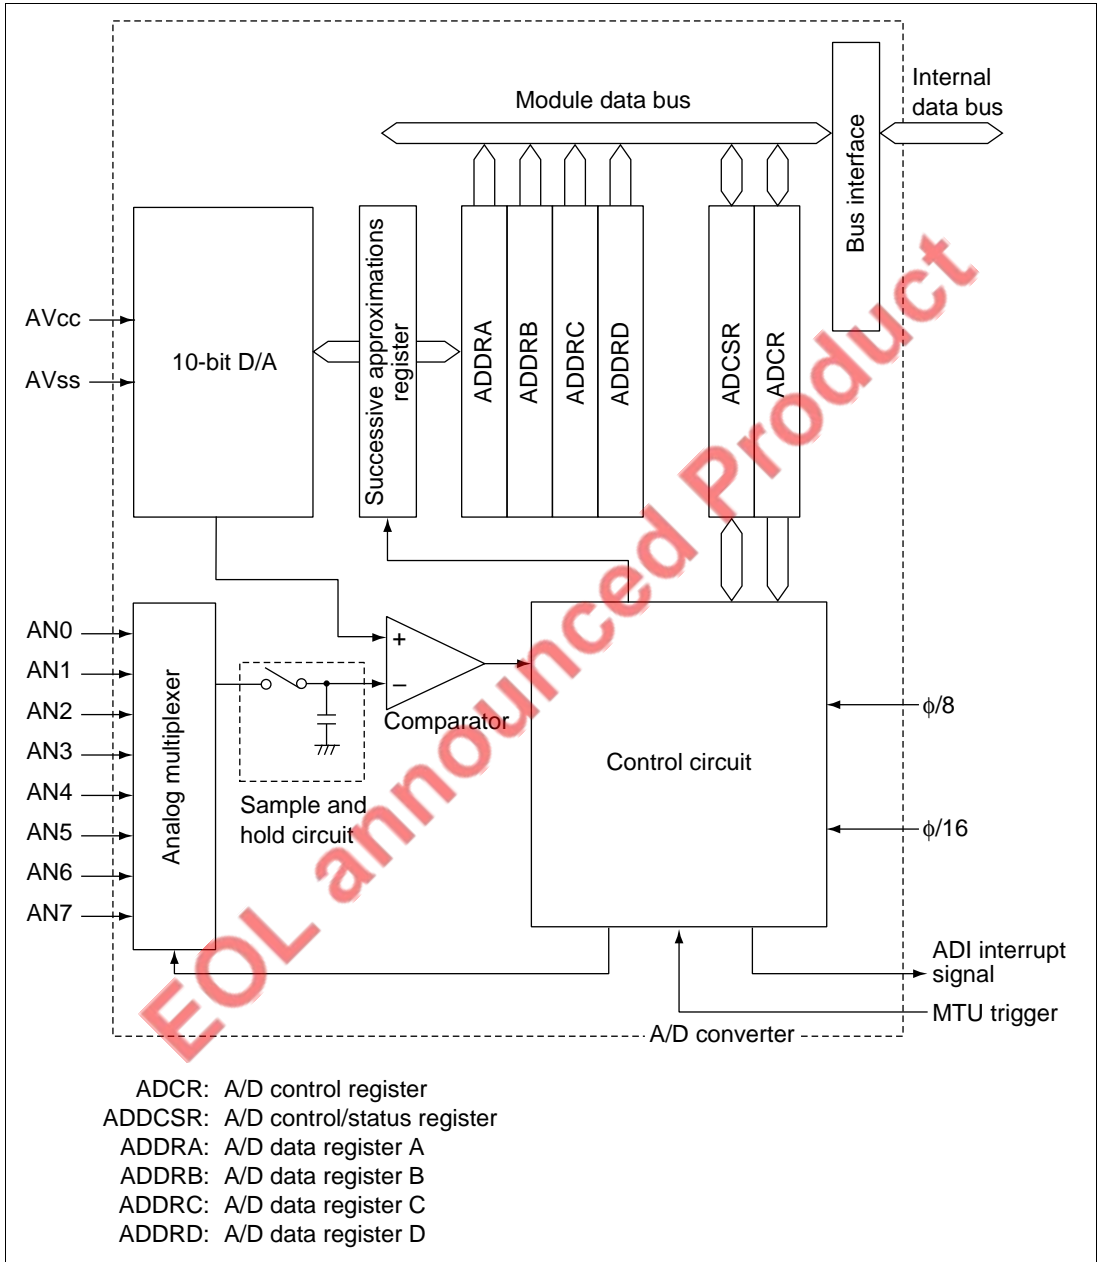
Module data bus

Internal data bus

Bus interface

10-bit D/A

Successive approximations register

ADDRA

ADDRB

ADDRC

ADDRD

ADCSR

ADCR

AVcc

AVss

AN0

AN1

AN2

AN3

AN4

AN5

AN6

AN7

Analog multiplexer

+

−

Comparator

Sample and hold circuit

Control circuit

$\phi$/8

$\phi$/16

ADI interrupt signal

MTU trigger

A/D converter

EOL announced Product

ADCR: A/D control register
ADDCSR: A/D control/status register
ADDRA: A/D data register A
ADDRB: A/D data register B
ADDRC: A/D data register C
ADDRD: A/D data register D